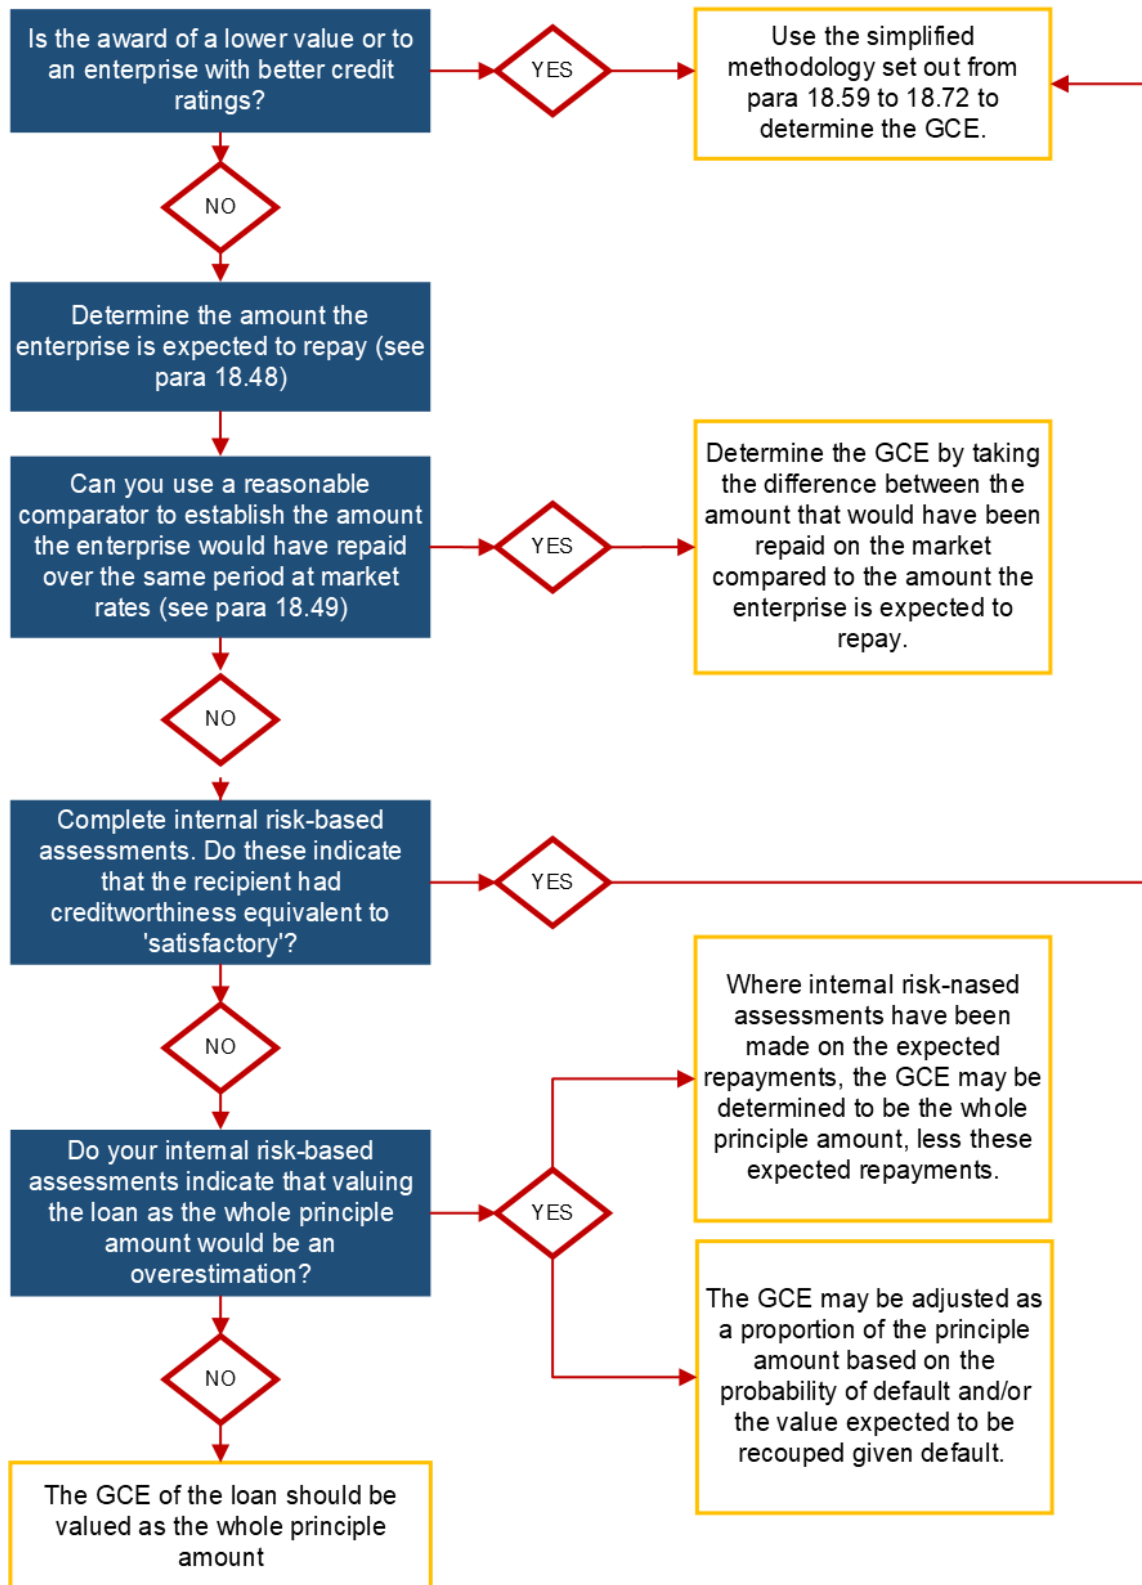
Is the award of a lower value or to an enterprise with better credit ratings?

YES

Use the simplified methodology set out from para 18.59 to 18.72 to determine the GCE.

NO

Determine the amount the enterprise is expected to repay (see para 18.48)

Can you use a reasonable comparator to establish the amount the enterprise would have repaid over the same period at market rates (see para 18.49)

YES

Determine the GCE by taking the difference between the amount that would have been repaid on the market compared to the amount the enterprise is expected to repay.

NO

Complete internal risk-based assessments. Do these indicate that the recipient had creditworthiness equivalent to 'satisfactory'?

YES

NO

Where internal risk-nased assessments have been made on the expected repayments, the GCE may be determined to be the whole principle amount, less these expected repayments.

Do your internal risk-based assessments indicate that valuing the loan as the whole principle amount would be an overestimation?

YES

The GCE may be adjusted as a proportion of the principle amount based on the probability of default and/or the value expected to be recouped given default.

NO

The GCE of the loan should be valued as the whole principle amount